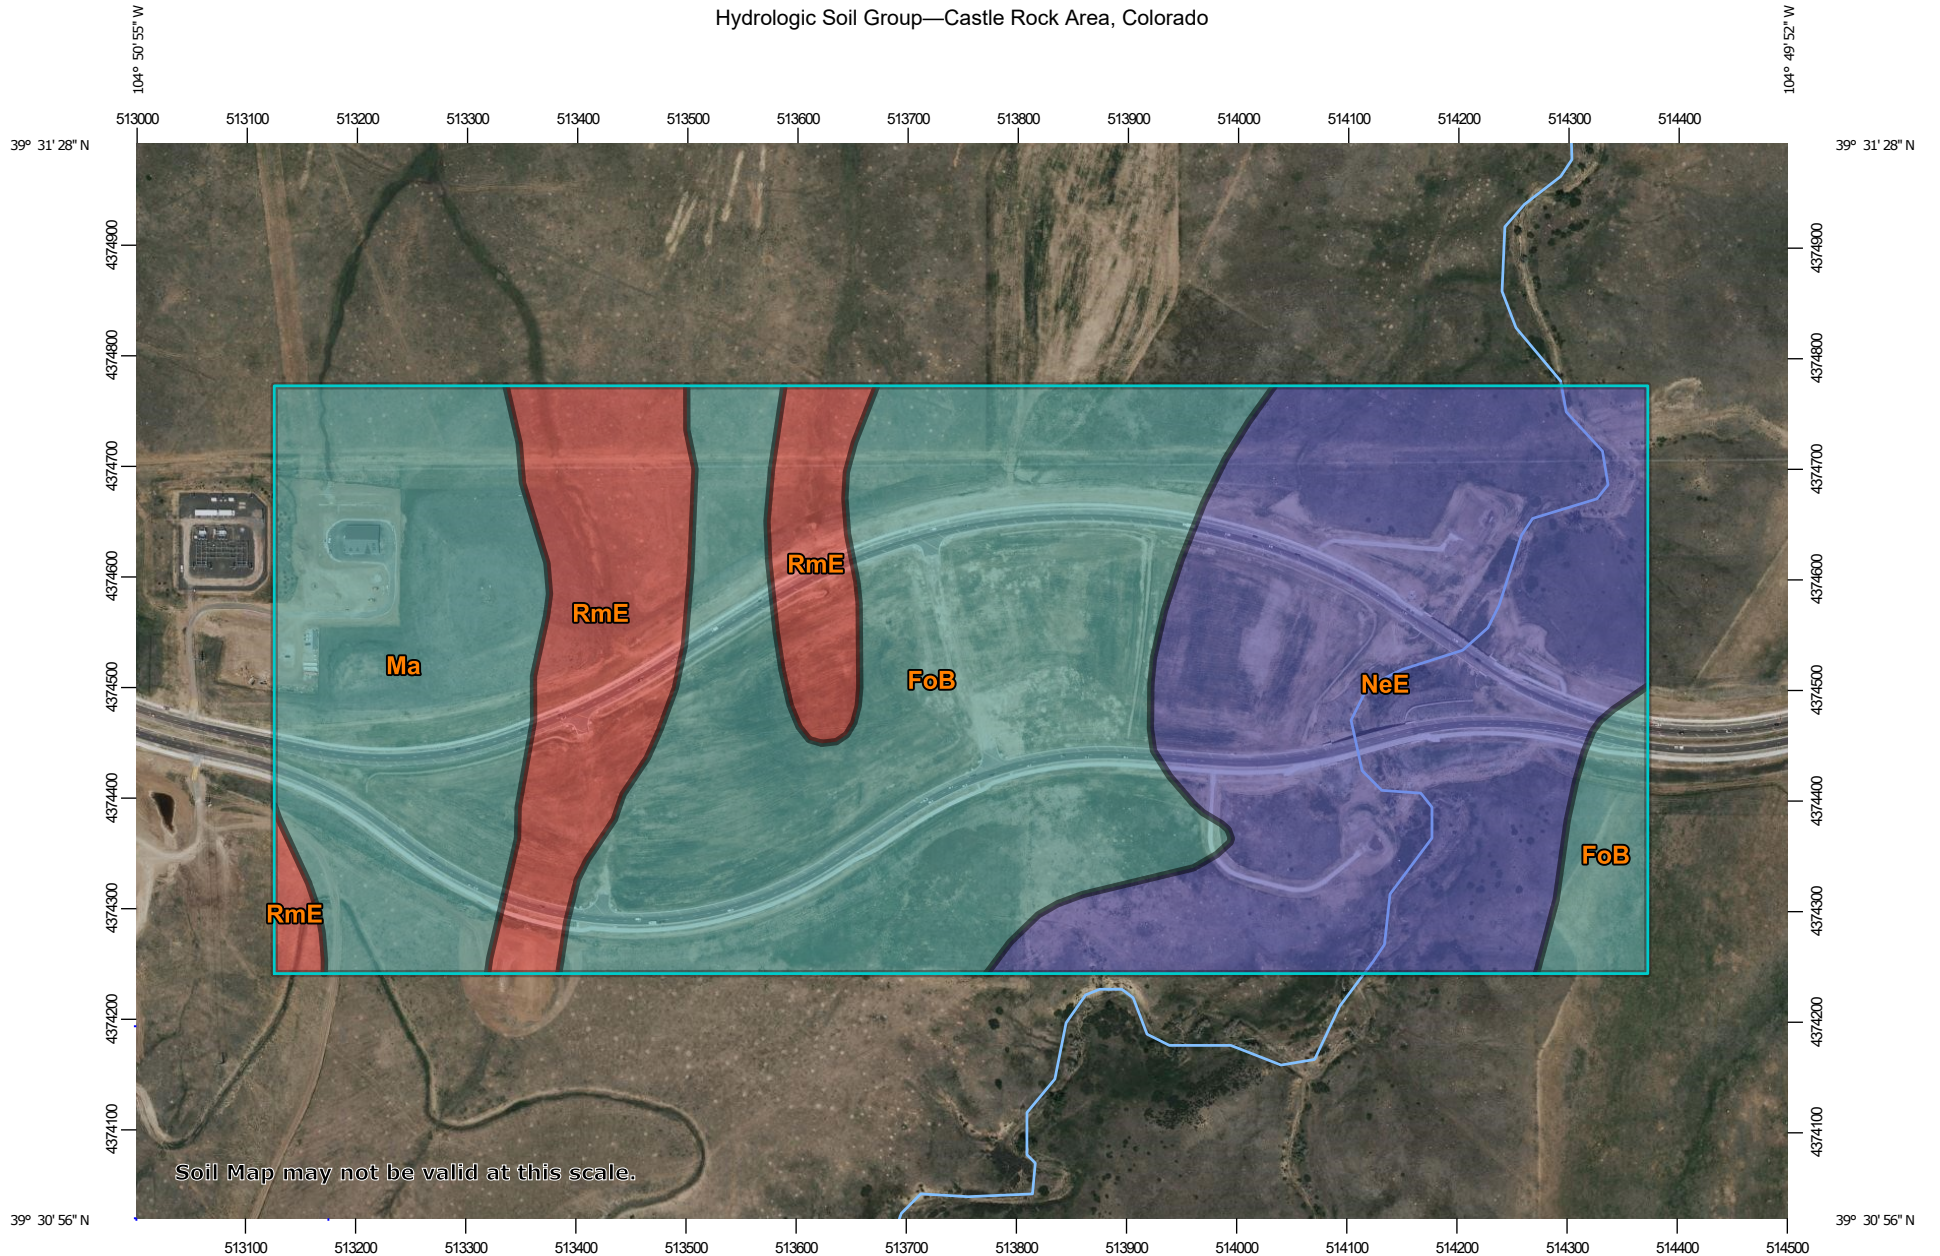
Hydrologic Soil Group—Castle Rock Area, Colorado

104° 50' 55" W

104° 49' 52" W

513000 513100 513200 513300 513400 513500 513600 513700 513800 513900 514000 514100 514200 514300 514400

39° 31' 28" N

39° 31' 28" N

4374900

4374800

4374700

4374600

4374500

4374400

4374300

4374200

4374100

RmE

RmE

Ma

FoB

NeE

FoB

RmE

Soil Map may not be valid at this scale.

39° 30' 56" N

39° 30' 56" N

513100 513200 513300 513400 513500 513600 513700 513800 513900 514000 514100 514200 514300 514400 514500